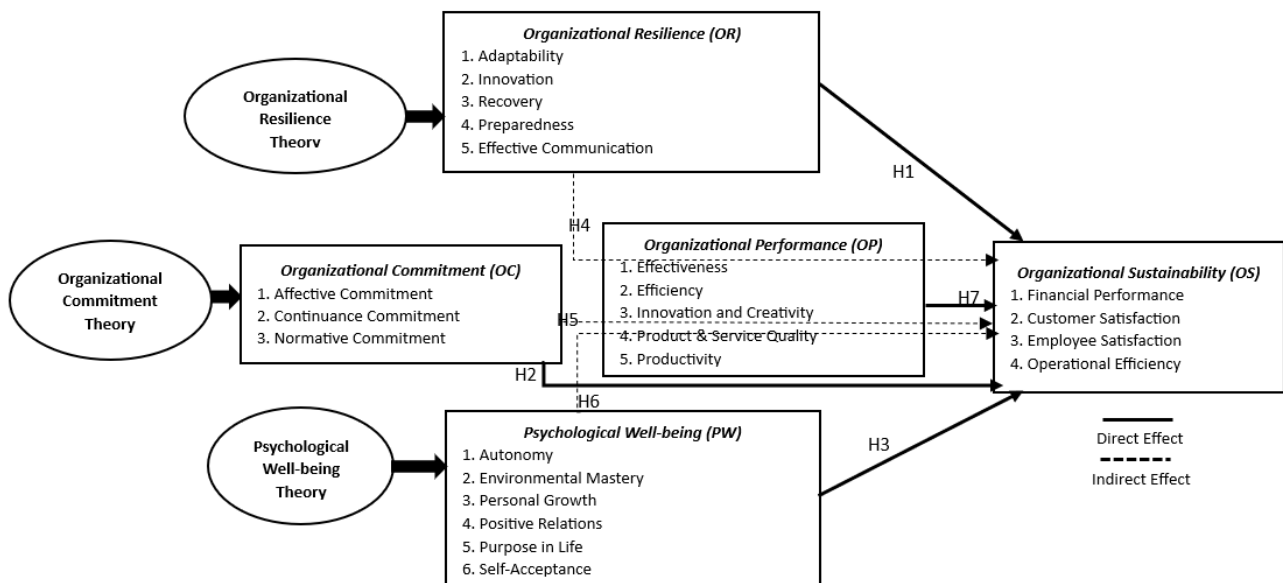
Organizational Resilience Theory

Organizational Resilience (OR)
1. Adaptability
2. Innovation
3. Recovery
4. Preparedness
5. Effective Communication

H1

H4

Organizational Commitment Theory

Organizational Commitment (OC)
1. Affective Commitment
2. Continuance Commitment
3. Normative Commitment

Organizational Performance (OP)
1. Effectiveness
2. Efficiency
3. Innovation and Creativity
4. Product & Service Quality
5. Productivity

H7

H5

H2

H6

Organizational Sustainability (OS)
1. Financial Performance
2. Customer Satisfaction
3. Employee Satisfaction
4. Operational Efficiency

Direct Effect
Indirect Effect

Psychological Well-being Theory

Psychological Well-being (PW)
1. Autonomy
2. Environmental Mastery
3. Personal Growth
4. Positive Relations
5. Purpose in Life
6. Self-Acceptance

H3